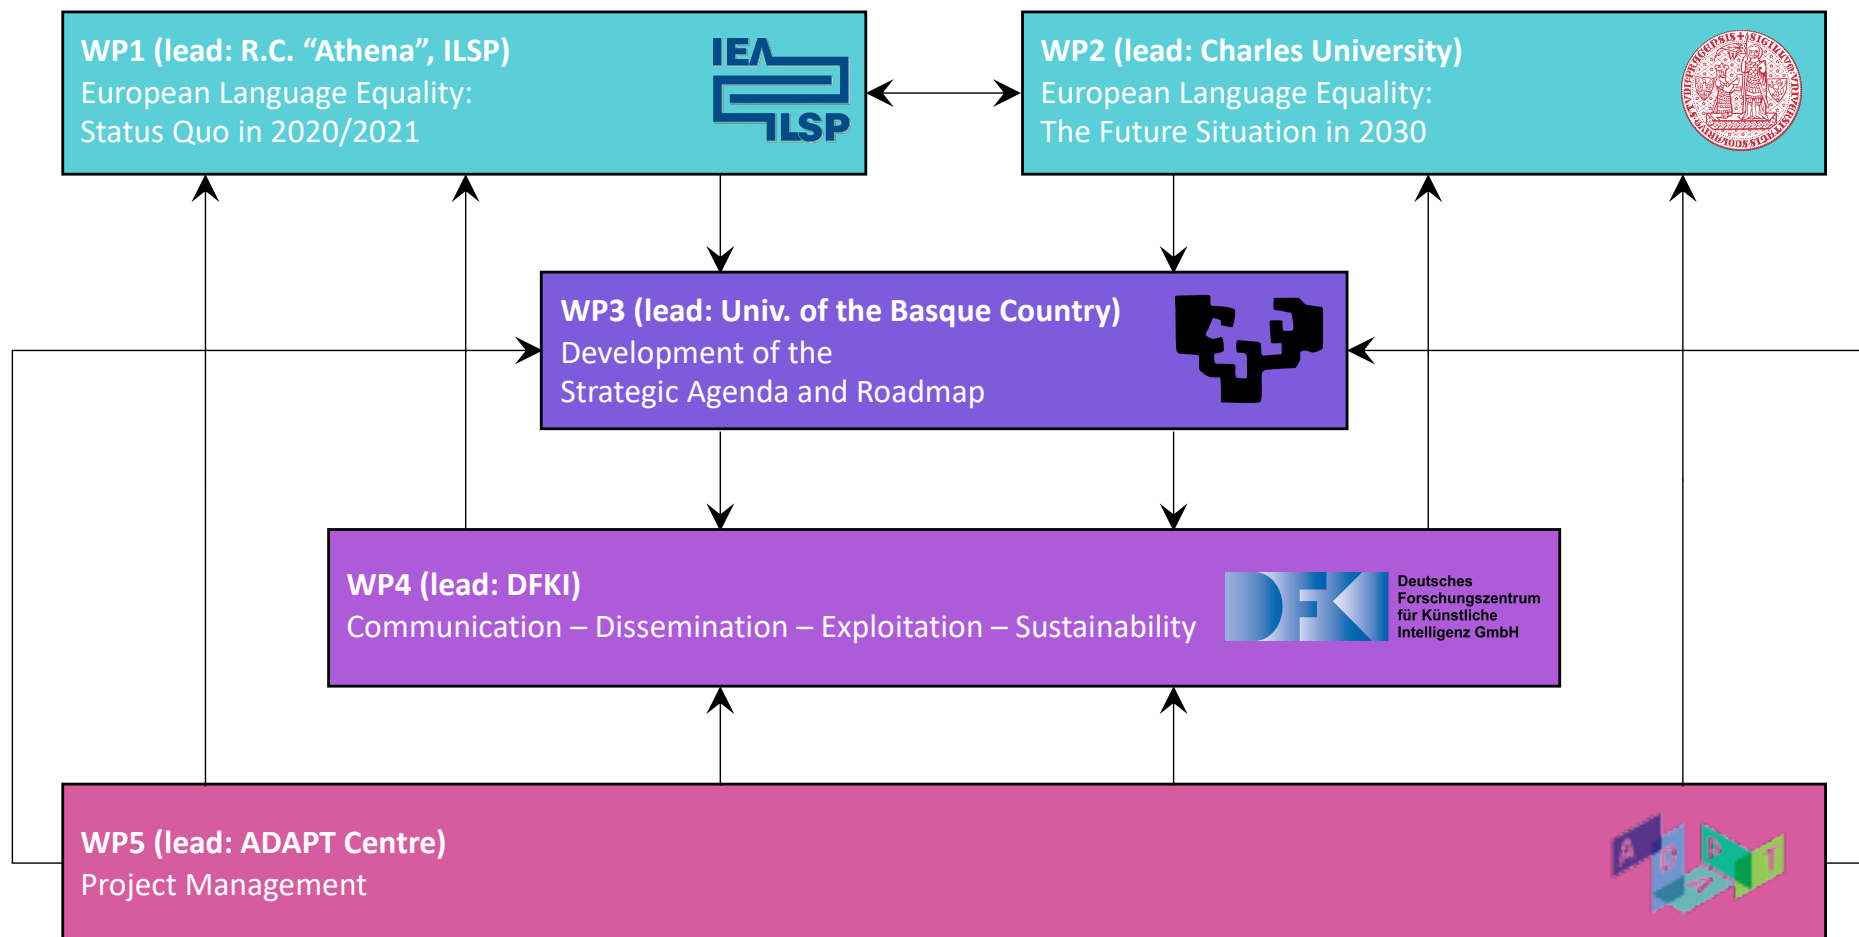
WP1 (lead: R.C. “Athena”, ILSP)
European Language Equality:
Status Quo in 2020/2021

IEA ILSP

WP2 (lead: Charles University)
European Language Equality:
The Future Situation in 2030

WP3 (lead: Univ. of the Basque Country)
Development of the
Strategic Agenda and Roadmap

WP4 (lead: DFKI)
Communication – Dissemination – Exploitation – Sustainability

DFKI Deutsches Forschungszentrum für Künstliche Intelligenz GmbH

WP5 (lead: ADAPT Centre)
Project Management

ADAPT